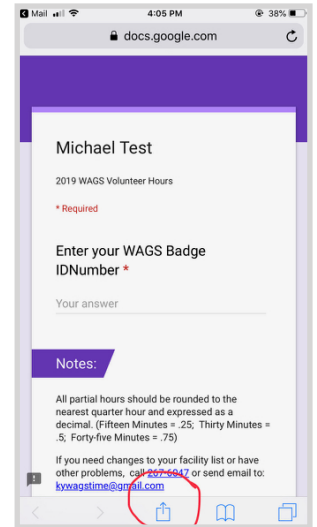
◀ Mail 4:05 PM 38%

docs.google.com

Michael Test

2019 WAGS Volunteer Hours

* Required

Enter your WAGS Badge IDNumber *

Your answer

Notes:

All partial hours should be rounded to the nearest quarter hour and expressed as a decimal. (Fifteen Minutes = .25; Thirty Minutes = .5; Forty-five Minutes = .75)

If you need changes to your facility list or have other problems, call 257-6047 or send email to: kywagstime@gmail.com